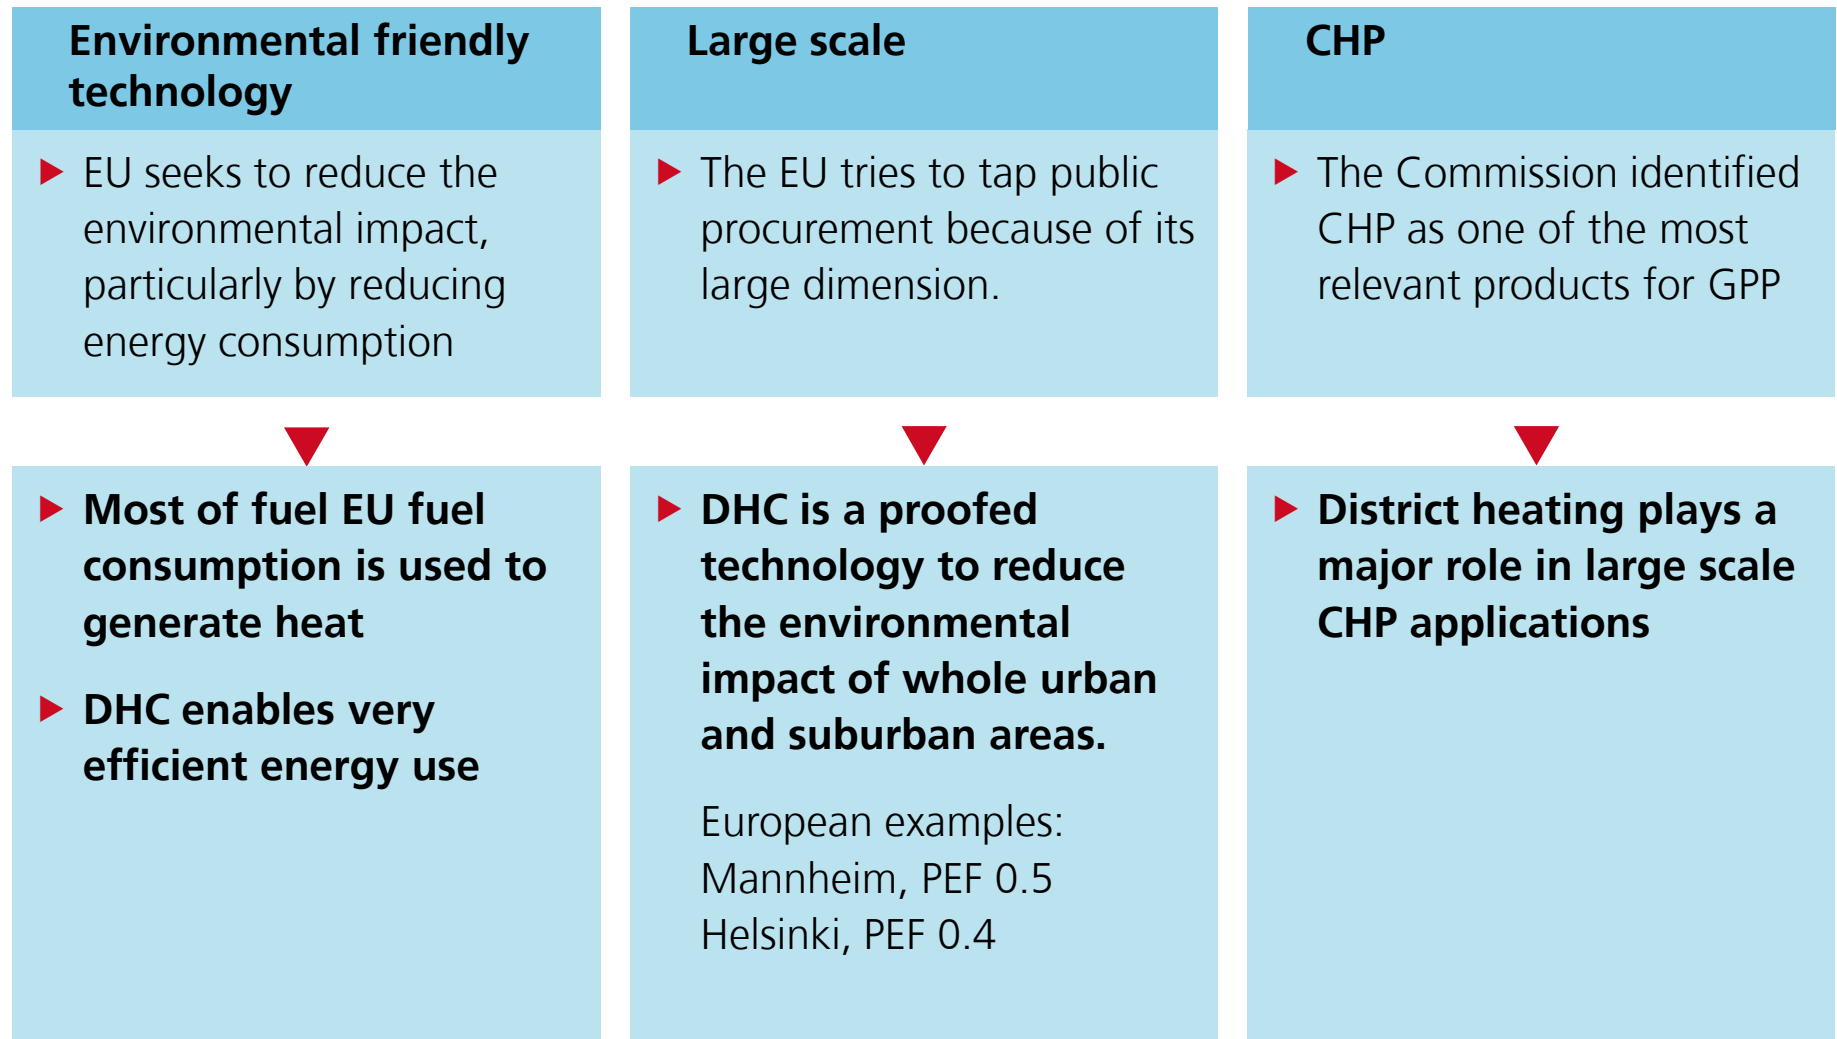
Environmental friendly technology

EU seeks to reduce the environmental impact, particularly by reducing energy consumption

Most of fuel EU fuel consumption is used to generate heat

DHC enables very efficient energy use

Large scale

The EU tries to tap public procurement because of its large dimension.

DHC is a proofed technology to reduce the environmental impact of whole urban and suburban areas.

European examples:
Mannheim, PEF 0.5
Helsinki, PEF 0.4

CHP

The Commission identified CHP as one of the most relevant products for GPP

District heating plays a major role in large scale CHP applications